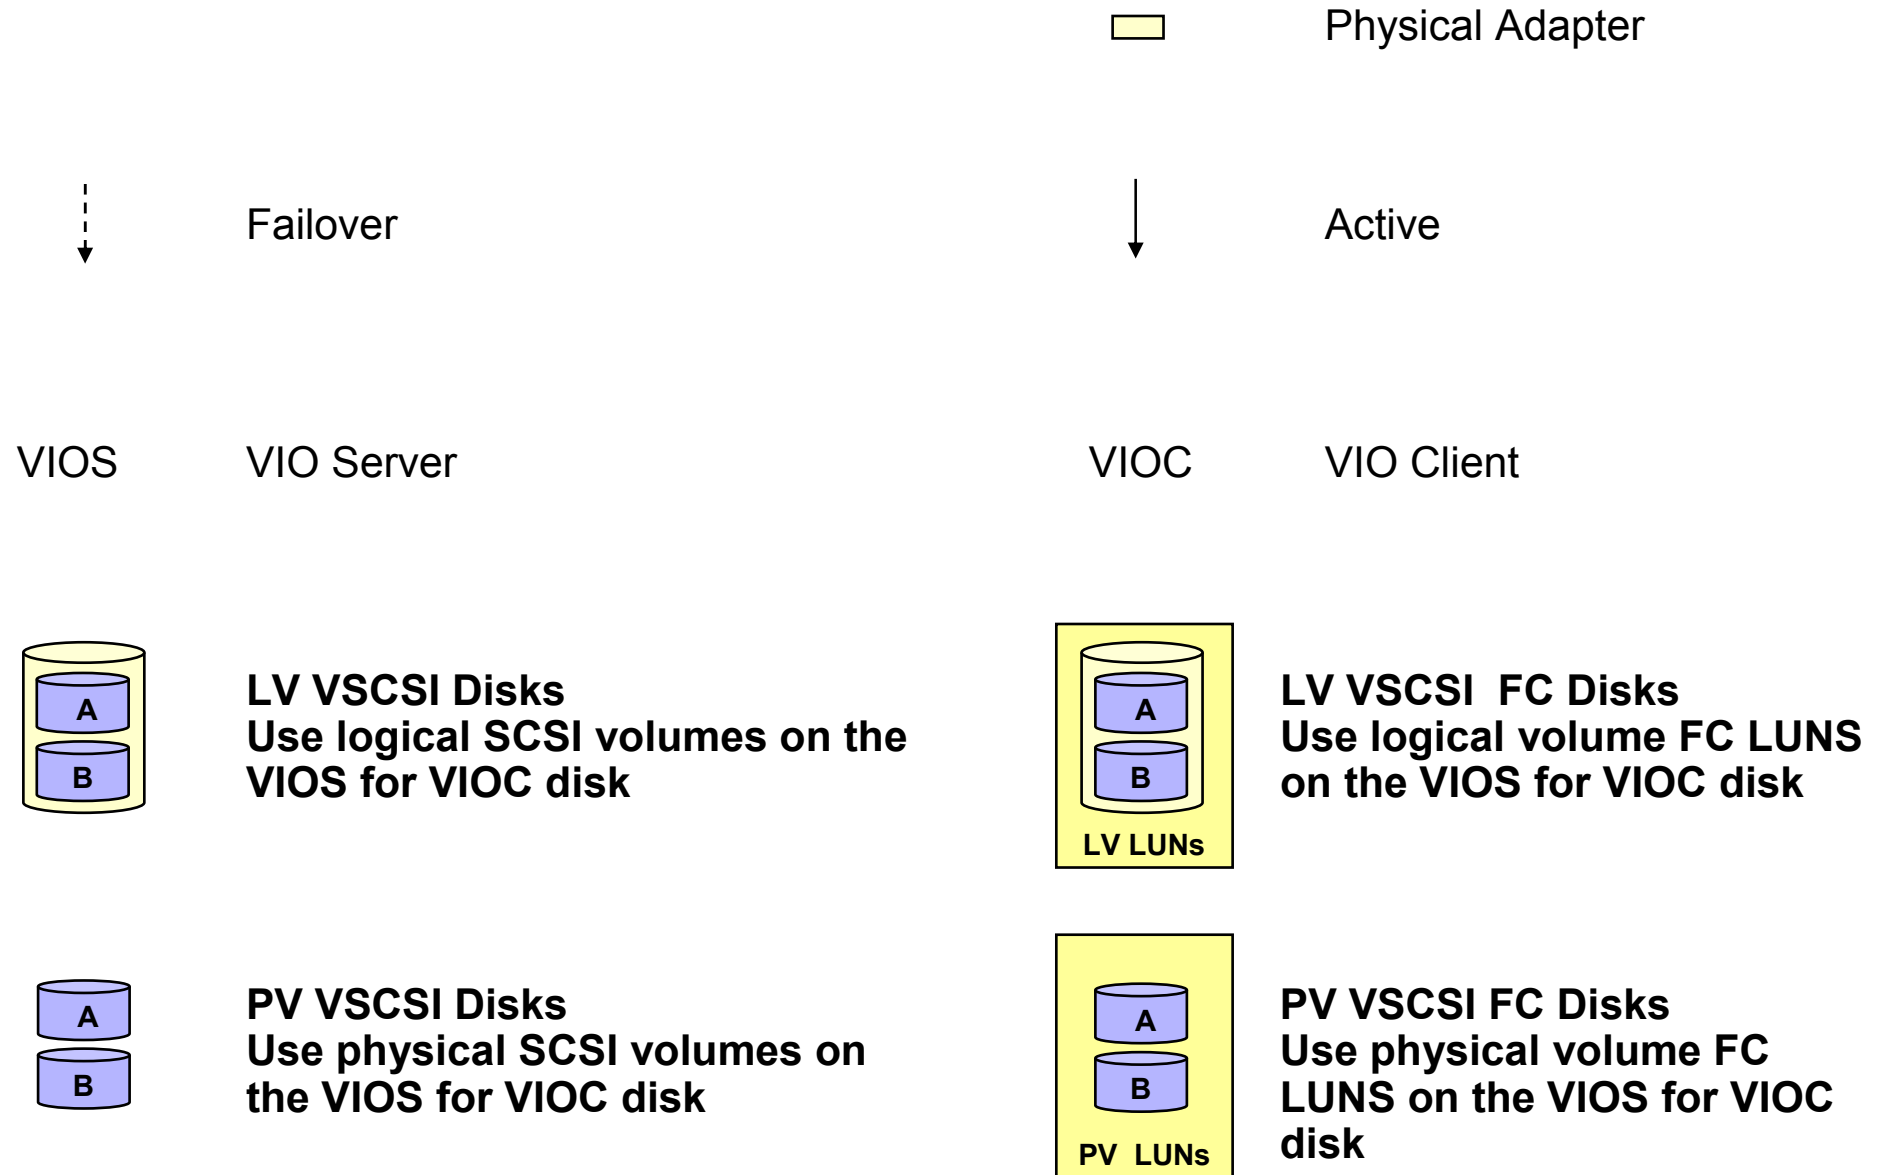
Physical Adapter

Failover

Active

VIOS VIO Server

VIOC VIO Client

A
B

LV VSCSI Disks
Use logical SCSI volumes on the VIOS for VIOC disk

A
B
LV LUNs

LV VSCSI FC Disks
Use logical volume FC LUNS on the VIOS for VIOC disk

A
B

PV VSCSI Disks
Use physical SCSI volumes on the VIOS for VIOC disk

A
B
PV LUNs

PV VSCSI FC Disks
Use physical volume FC LUNS on the VIOS for VIOC disk